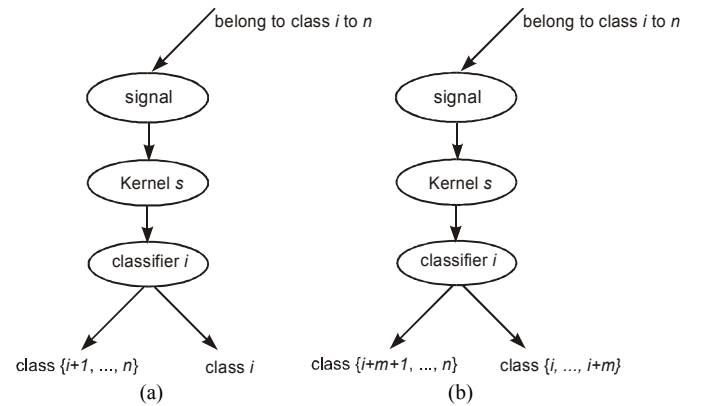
belong to class $i$ to $n$

signal

Kernel $s$

classifier $i$

class $\{i+1, ..., n\}$

class $i$

(a)

belong to class $i$ to $n$

signal

Kernel $s$

classifier $i$

class $\{i+m+1, ..., n\}$

class $\{i, ..., i+m\}$

(b)